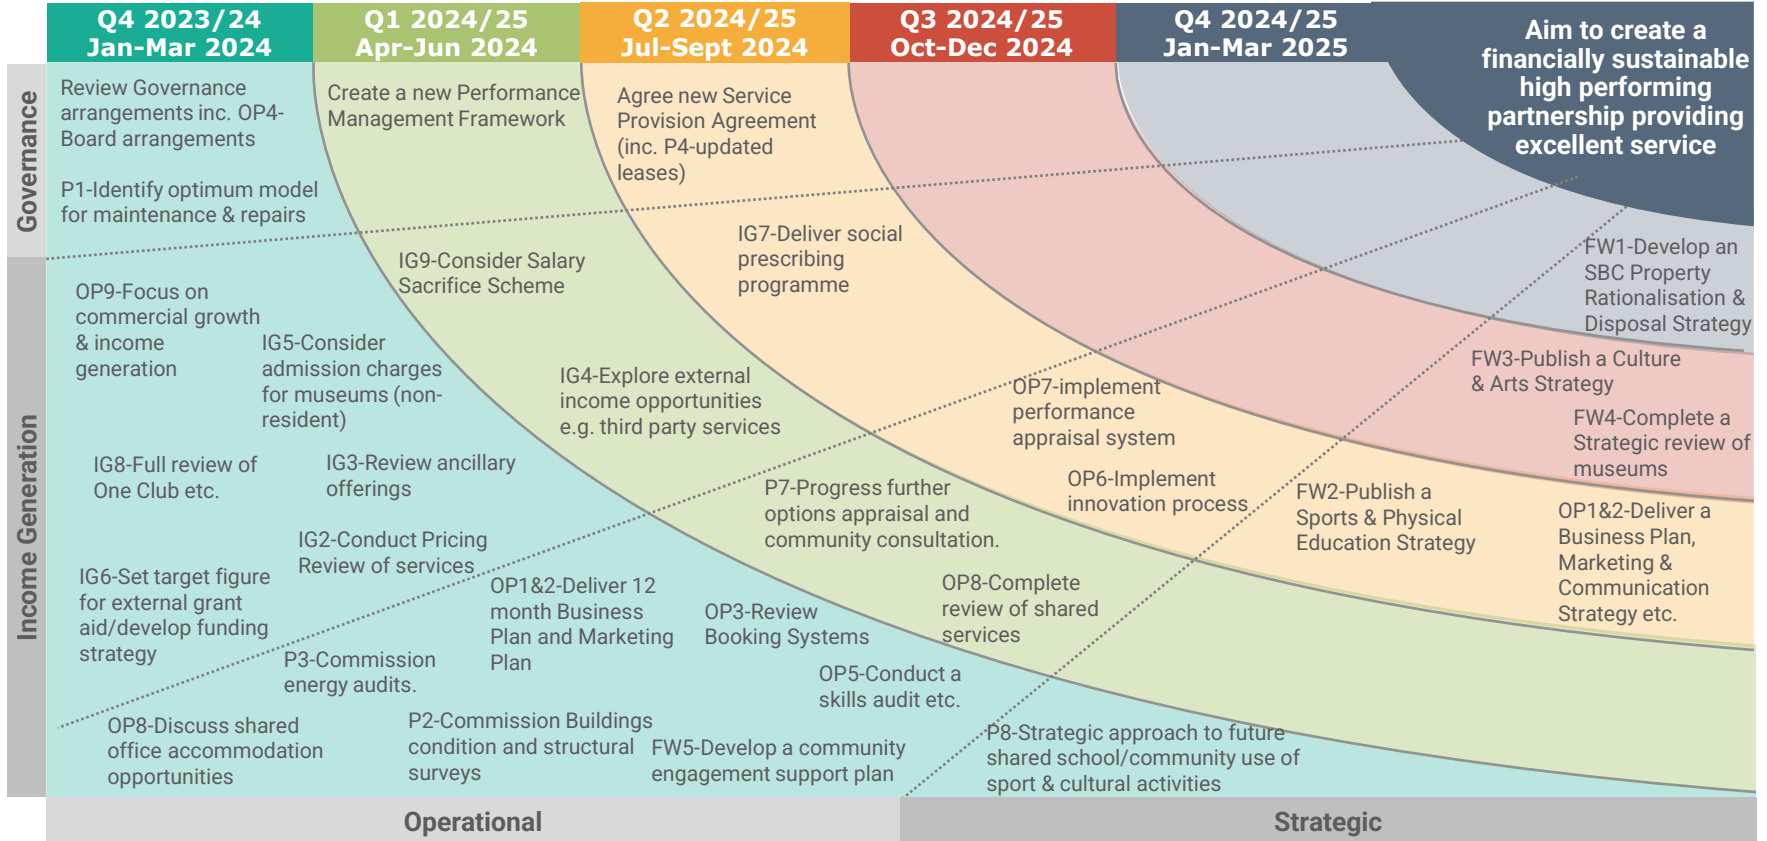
Q4 2023/24
Jan-Mar 2024

Q1 2024/25
Apr-Jun 2024

Q2 2024/25
Jul-Sept 2024

Q3 2024/25
Oct-Dec 2024

Q4 2024/25
Jan-Mar 2025

Aim to create a financially sustainable high performing partnership providing excellent service

Governance

Income Generation

Review Governance arrangements inc. OP4-Board arrangements

P1-Identify optimum model for maintenance & repairs

Create a new Performance Management Framework

Agree new Service Provision Agreement (inc. P4-updated leases)

IG7-Deliver social prescribing programme

IG9-Consider Salary Sacrifice Scheme

OP9-Focus on commercial growth & income generation

IG5-Consider admission charges for museums (non-resident)

IG4-Explore external income opportunities e.g. third party services

FW1-Develop an SBC Property Rationalisation & Disposal Strategy

FW3-Publish a Culture & Arts Strategy

OP7-implement performance appraisal system

FW4-Complete a Strategic review of museums

IG8-Full review of One Club etc.

IG3-Review ancillary offerings

OP6-Implement innovation process

P7-Progress further options appraisal and community consultation.

FW2-Publish a Sports & Physical Education Strategy

OP1&2-Deliver a Business Plan, Marketing & Communication Strategy etc.

IG2-Conduct Pricing Review of services

IG6-Set target figure for external grant aid/develop funding strategy

OP1&2-Deliver 12 month Business Plan and Marketing Plan

OP3-Review Booking Systems

OP8-Complete review of shared services

P3-Commission energy audits.

OP5-Conduct a skills audit etc.

OP8-Discuss shared office accommodation opportunities

P2-Commission Buildings condition and structural surveys

FW5-Develop a community engagement support plan

P8-Strategic approach to future shared school/community use of sport & cultural activities

Operational

Strategic